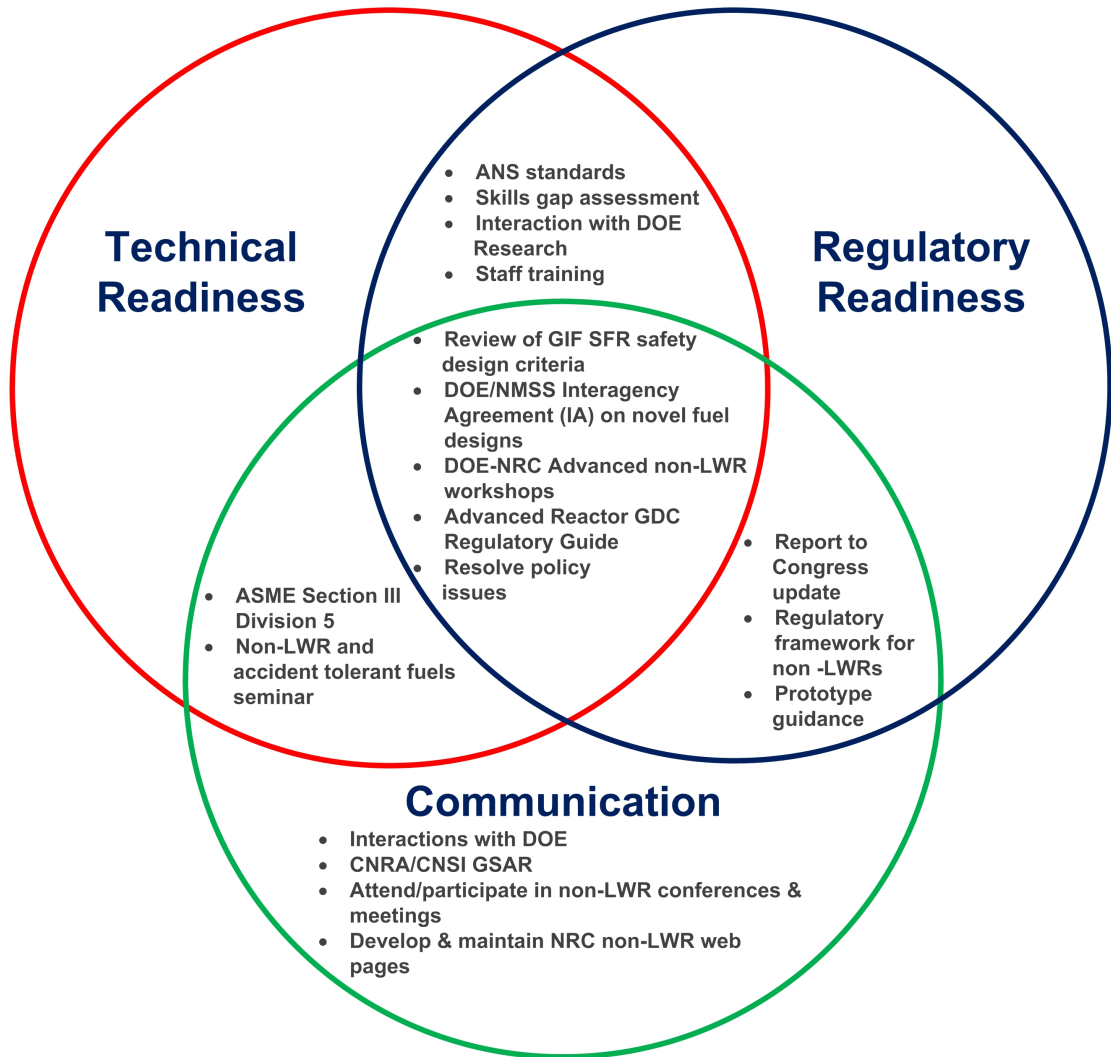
Technical Readiness

Regulatory Readiness

- ANS standards
- Skills gap assessment
- Interaction with DOE Research
- Staff training

- Review of GIF SFR safety design criteria
- DOE/NMSS Interagency Agreement (IA) on novel fuel designs
- DOE-NRC Advanced non-LWR workshops
- Advanced Reactor GDC Regulatory Guide
- Resolve policy issues

- ASME Section III Division 5
- Non-LWR and accident tolerant fuels seminar

- Report to Congress update
- Regulatory framework for non -LWRs
- Prototype guidance

Communication

- Interactions with DOE
- CNRA/CNSI GSAR
- Attend/participate in non-LWR conferences & meetings
- Develop & maintain NRC non-LWR web pages